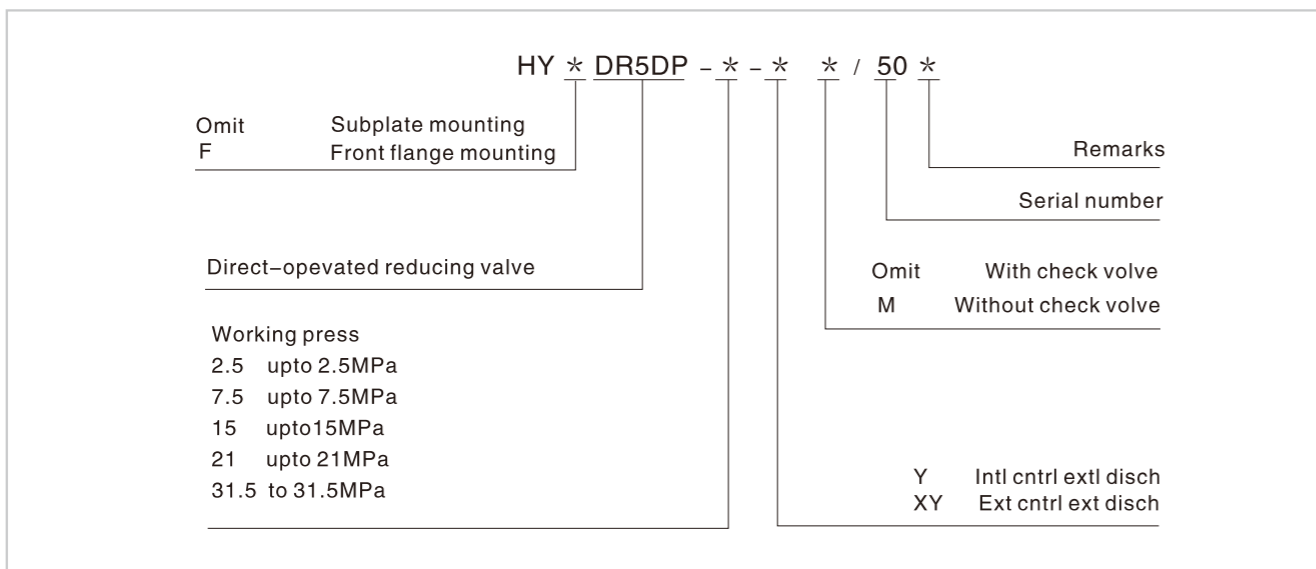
HY ＊ DR5DP - ＊ - ＊ ＊ / 50 ＊

Omit Subplate mounting
F Front flange mounting

Remarks

Serial number

Direct−opevated reducing valve

Omit With check volve
M Without check volve

Working press
2.5 upto 2.5MPa
7.5 upto 7.5MPa
15 upto15MPa
21 upto 21MPa
31.5 to 31.5MPa

Y Intl cntrl extl disch
XY Ext cntrl ext disch